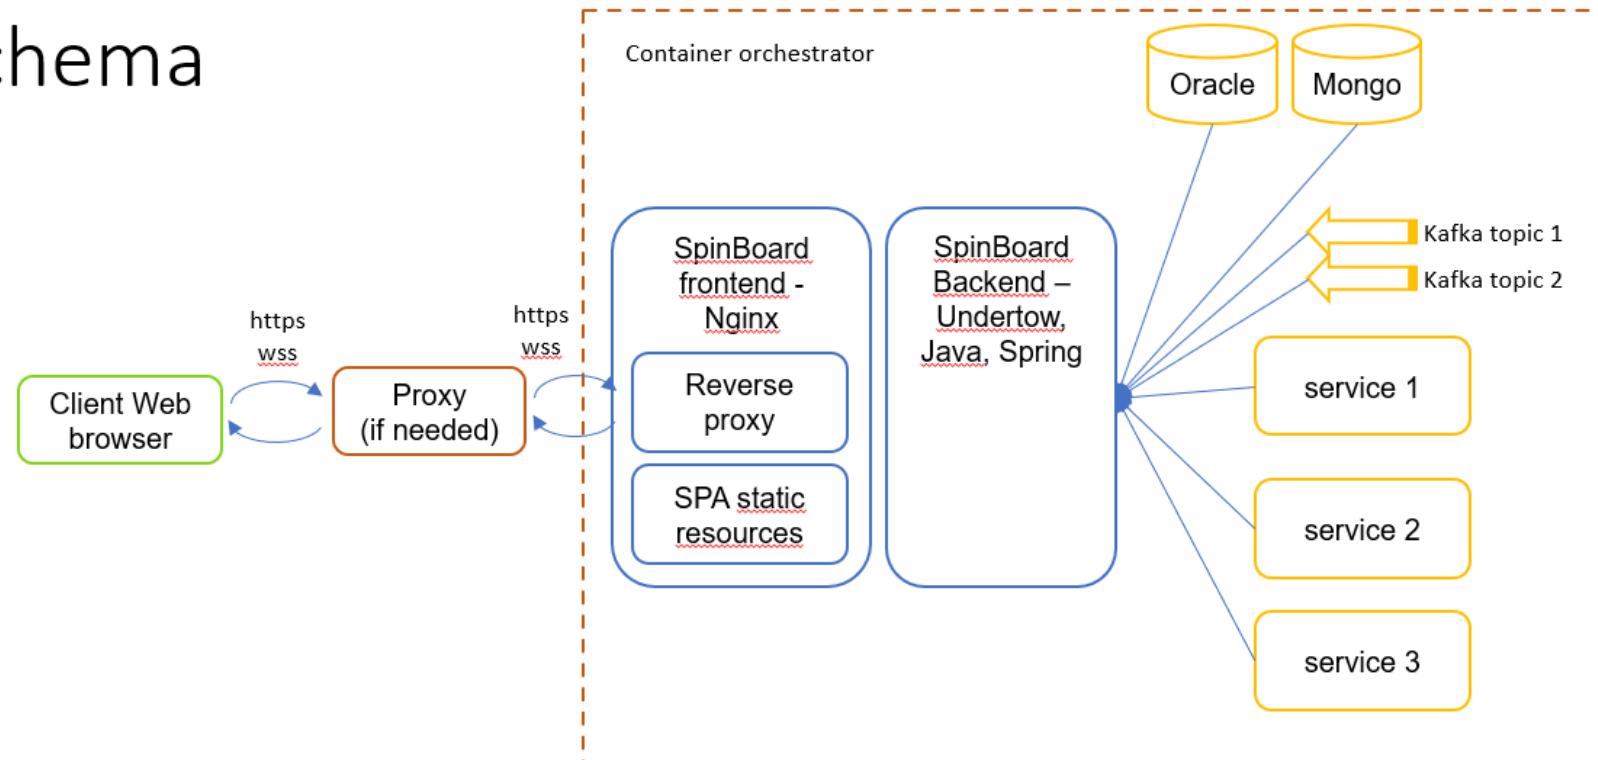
hema

Container orchestrator

Oracle

Mongo

Kafka topic 1

Kafka topic 2

https
wss

https
wss

Client Web browser

Proxy
(if needed)

SpinBoard frontend - Nginx

Reverse proxy

SPA static resources

SpinBoard Backend – Undertow, Java, Spring

service 1

service 2

service 3